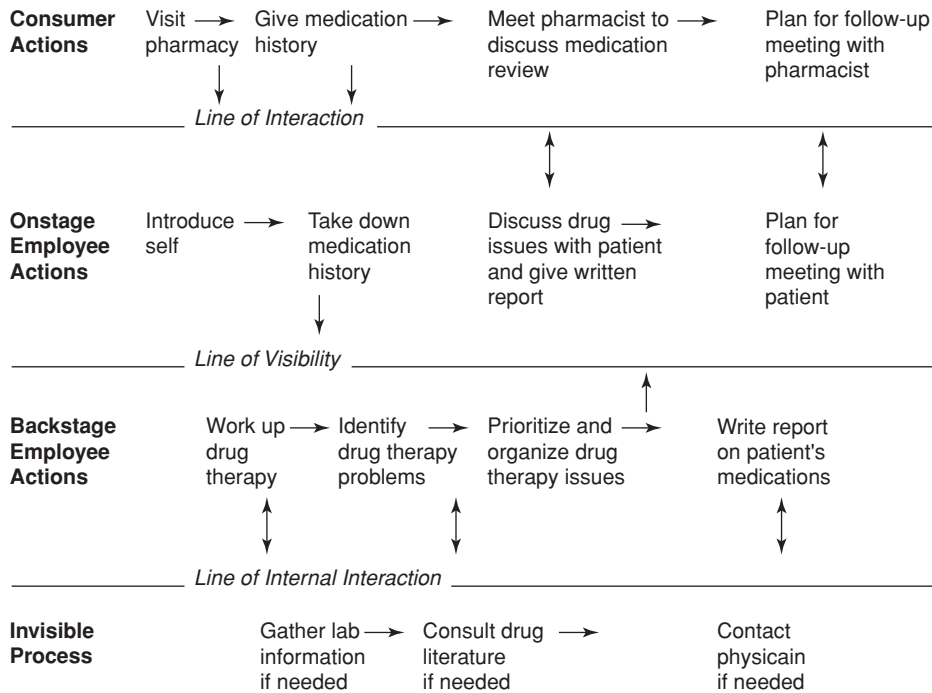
Consumer Actions

Visit pharmacy

Give medication history

Meet pharmacist to discuss medication review

Plan for follow-up meeting with pharmacist

*Line of Interaction*

Onstage Employee Actions

Introduce self

Take down medication history

Discuss drug issues with patient and give written report

Plan for follow-up meeting with patient

*Line of Visibility*

Backstage Employee Actions

Work up drug therapy

Identify drug therapy problems

Prioritize and organize drug therapy issues

Write report on patient's medications

*Line of Internal Interaction*

Invisible Process

Gather lab information if needed

Consult drug literature if needed

Contact physicain if needed